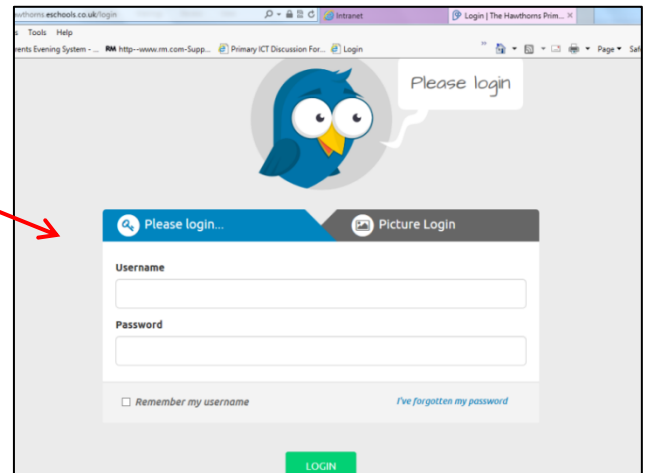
awthorns.eschools.co.uk/login
Intranet
Login | The Hawthorns Prim... ×
s Tools Help
rents Evening System - ... RM http--www.rm.com-Supp... Primary ICT Discussion For... Login
Page ▾ Saf

Please login

Please login...
Picture Login

Username

Password

Remember my username
I've forgotten my password

LOGIN